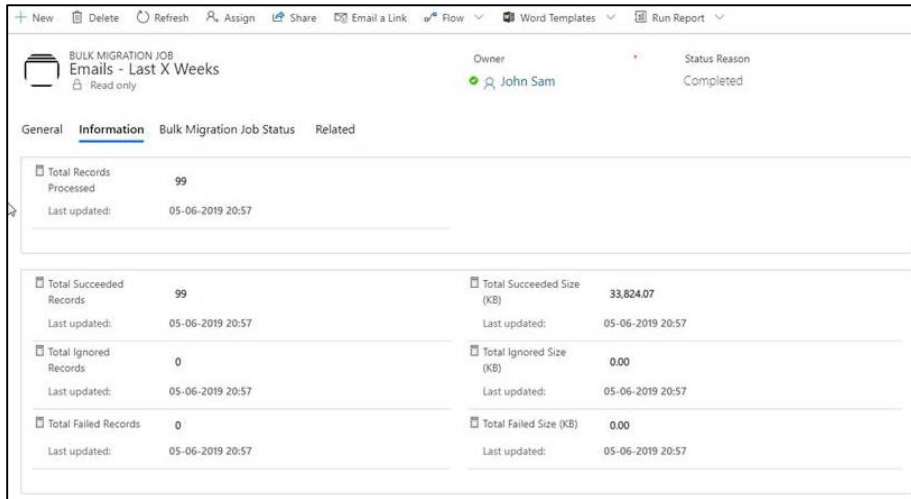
+ New   Delete   Refresh   Assign   Share   Email a Link   Flow   Word Templates   Run Report

BULK MIGRATION JOB
Emails - Last X Weeks
Read only

Owner
John Sam

*

Status Reason
Completed

General   Information   Bulk Migration Job Status   Related

Total Records Processed   99
Last updated:   05-06-2019 20:57

Total Succeeded Records   99
Last updated:   05-06-2019 20:57

Total Succeeded Size (KB)   33,824.07
Last updated:   05-06-2019 20:57

Total Ignored Records   0
Last updated:   05-06-2019 20:57

Total Ignored Size (KB)   0.00
Last updated:   05-06-2019 20:57

Total Failed Records   0
Last updated:   05-06-2019 20:57

Total Failed Size (KB)   0.00
Last updated:   05-06-2019 20:57